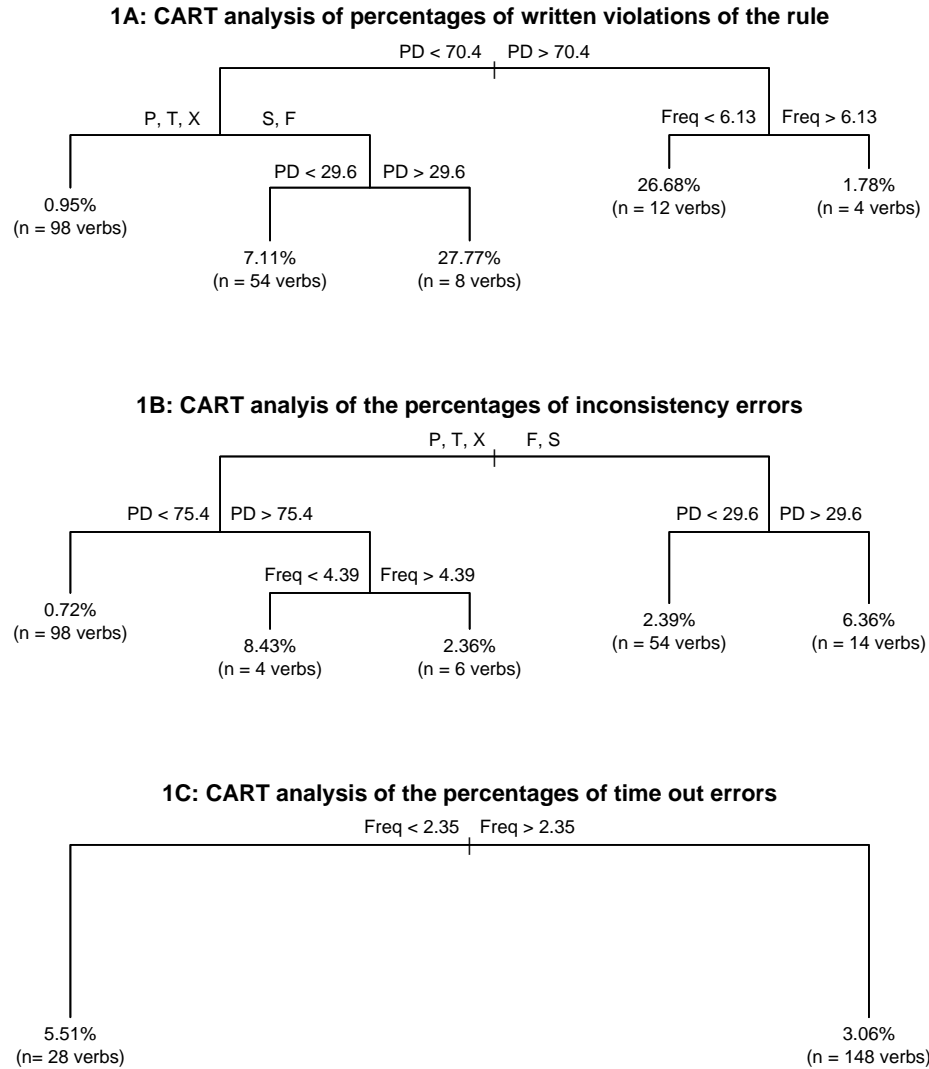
1A: CART analysis of percentages of written violations of the rule

PD < 70.4 PD > 70.4

P, T, X S, F

Freq < 6.13 Freq > 6.13

PD < 29.6 PD > 29.6

0.95%
(n = 98 verbs)

26.68%
(n = 12 verbs)

1.78%
(n = 4 verbs)

7.11%
(n = 54 verbs)

27.77%
(n = 8 verbs)

1B: CART analyis of the percentages of inconsistency errors

P, T, X F, S

PD < 75.4 PD > 75.4

PD < 29.6 PD > 29.6

Freq < 4.39 Freq > 4.39

0.72%
(n = 98 verbs)

8.43%
(n = 4 verbs)

2.36%
(n = 6 verbs)

2.39%
(n = 54 verbs)

6.36%
(n = 14 verbs)

1C: CART analysis of the percentages of time out errors

Freq < 2.35 Freq > 2.35

5.51%
(n= 28 verbs)

3.06%
(n = 148 verbs)